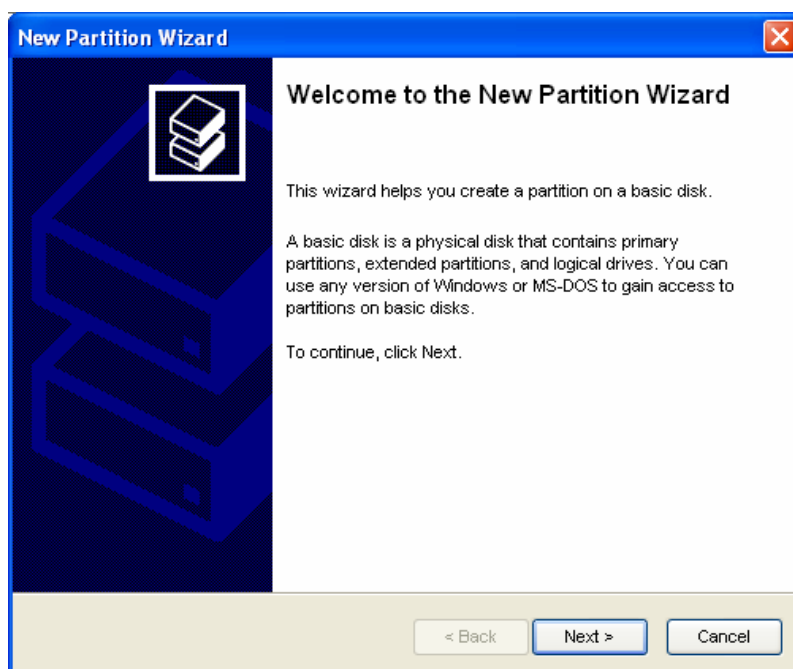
New Partition Wizard

Welcome to the New Partition Wizard

This wizard helps you create a partition on a basic disk.

A basic disk is a physical disk that contains primary partitions, extended partitions, and logical drives. You can use any version of Windows or MS-DOS to gain access to partitions on basic disks.

To continue, click Next.

< Back

Next >

Cancel